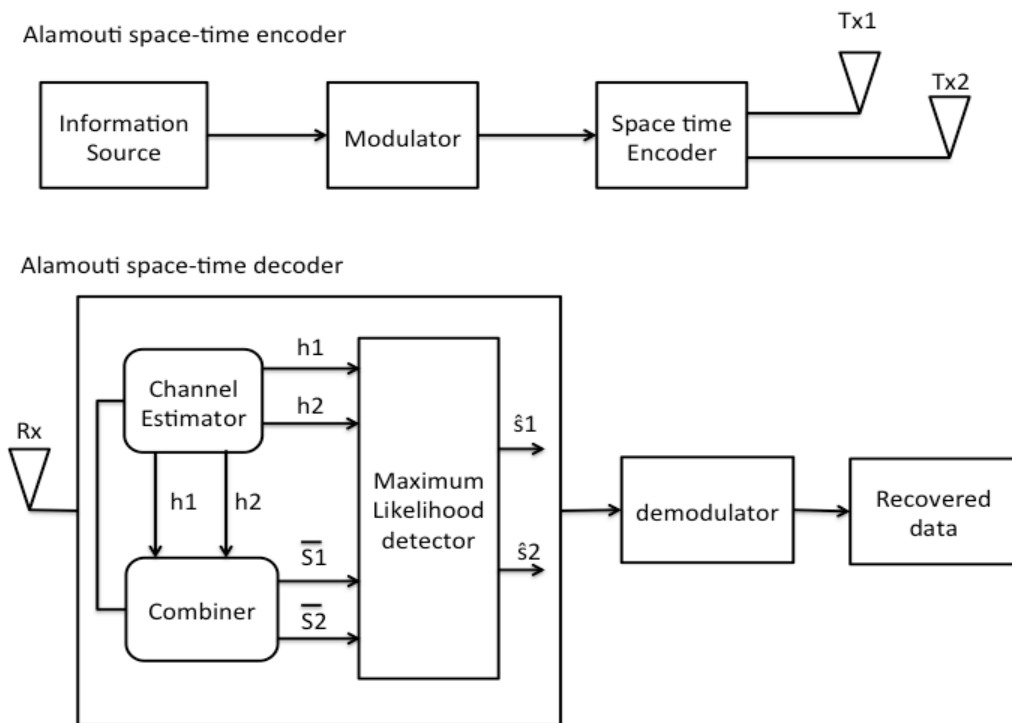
Alamouti space-time encoder

Tx1

Tx2

Information Source

Modulator

Space time Encoder

Alamouti space-time decoder

Rx

Channel Estimator

h1

h2

h1

h2

Combiner

$\overline{S1}$

$\overline{S2}$

Maximum Likelihood detector

$\hat{s}1$

$\hat{s}2$

demodulator

Recovered data